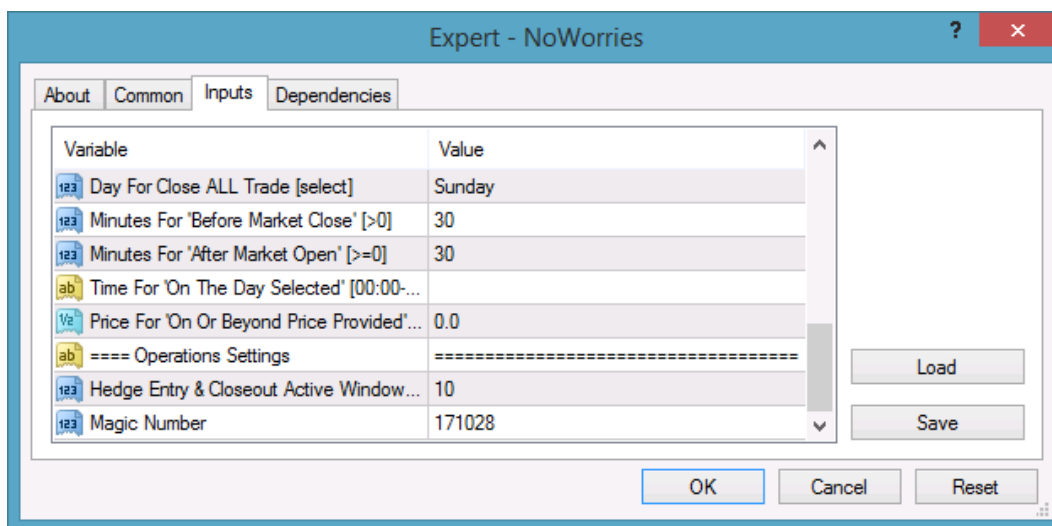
Expert - NoWorries

?

About | Common | Inputs | Dependencies

| Variable | Value |
|---|---|
| Day For Close ALL Trade [select] | Sunday |
| Minutes For 'Before Market Close' [>0] | 30 |
| Minutes For 'After Market Open' [>=0] | 30 |
| Time For 'On The Day Selected' [00:00-... | |
| Price For 'On Or Beyond Price Provided'... | 0.0 |
| ==== Operations Settings | ================================== |
| Hedge Entry & Closeout Active Window... | 10 |
| Magic Number | 171028 |

Load

Save

OK | Cancel | Reset